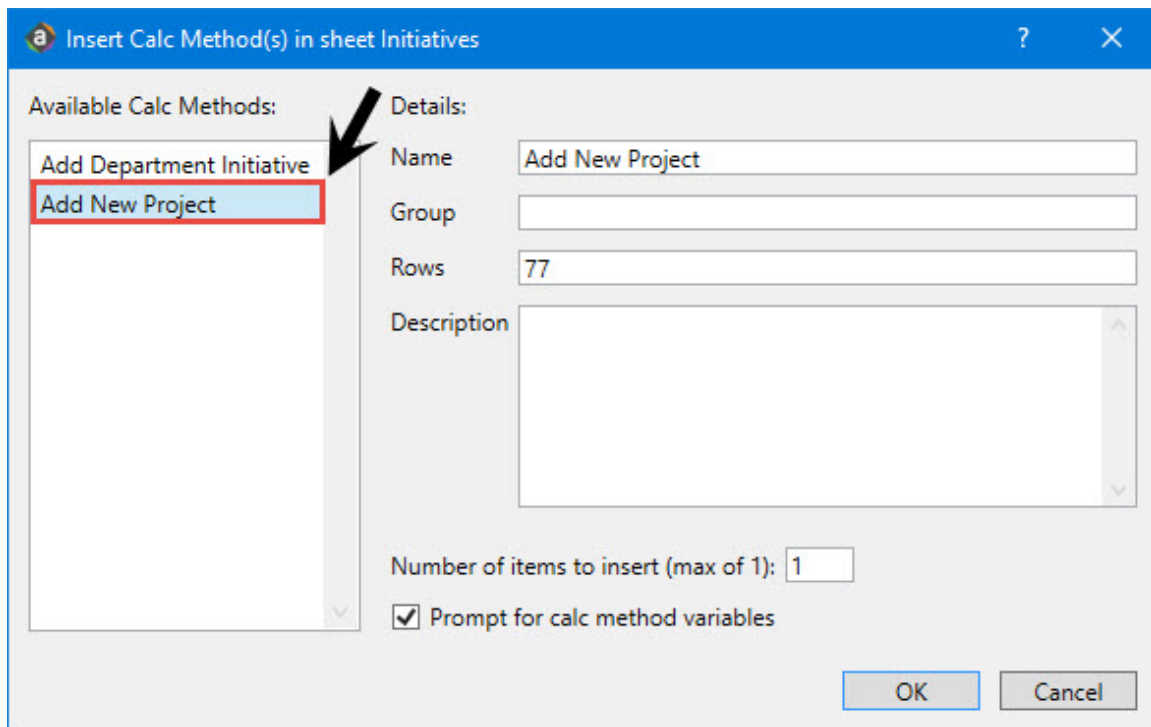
Insert Calc Method(s) in sheet Initiatives
?
X

Available Calc Methods:
Add Department Initiative
Add New Project

Details:
Name Add New Project
Group
Rows 77
Description

Number of items to insert (max of 1): 1
Prompt for calc method variables

OK
Cancel